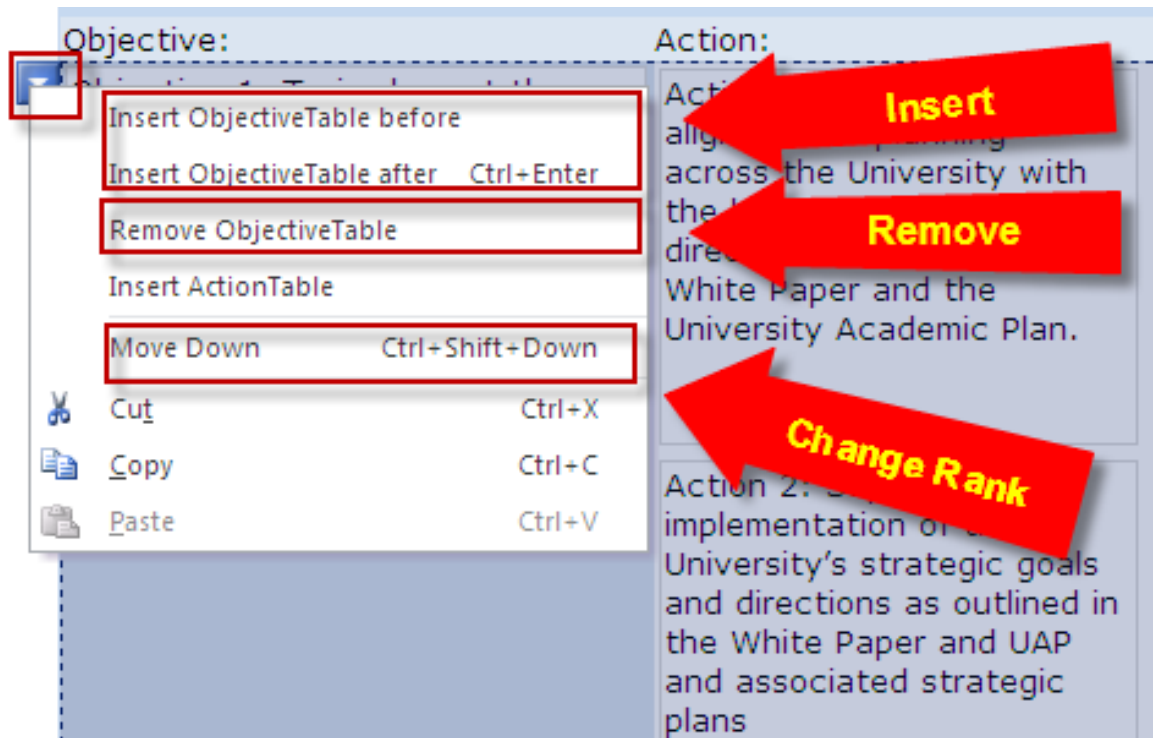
Objective:

Action:

Objective 1: To implement the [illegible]

Insert ObjectiveTable before

Insert ObjectiveTable after Ctrl+Enter

Remove ObjectiveTable

Insert ActionTable

Move Down Ctrl+Shift+Down

Cut Ctrl+X

Copy Ctrl+C

Paste Ctrl+V

Acti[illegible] ali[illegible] across the University with the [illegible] dire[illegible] White Paper and the University Academic Plan.

Action 2: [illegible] implementation of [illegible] University's strategic goals and directions as outlined in the White Paper and UAP and associated strategic plans

Insert

Remove

Change Rank